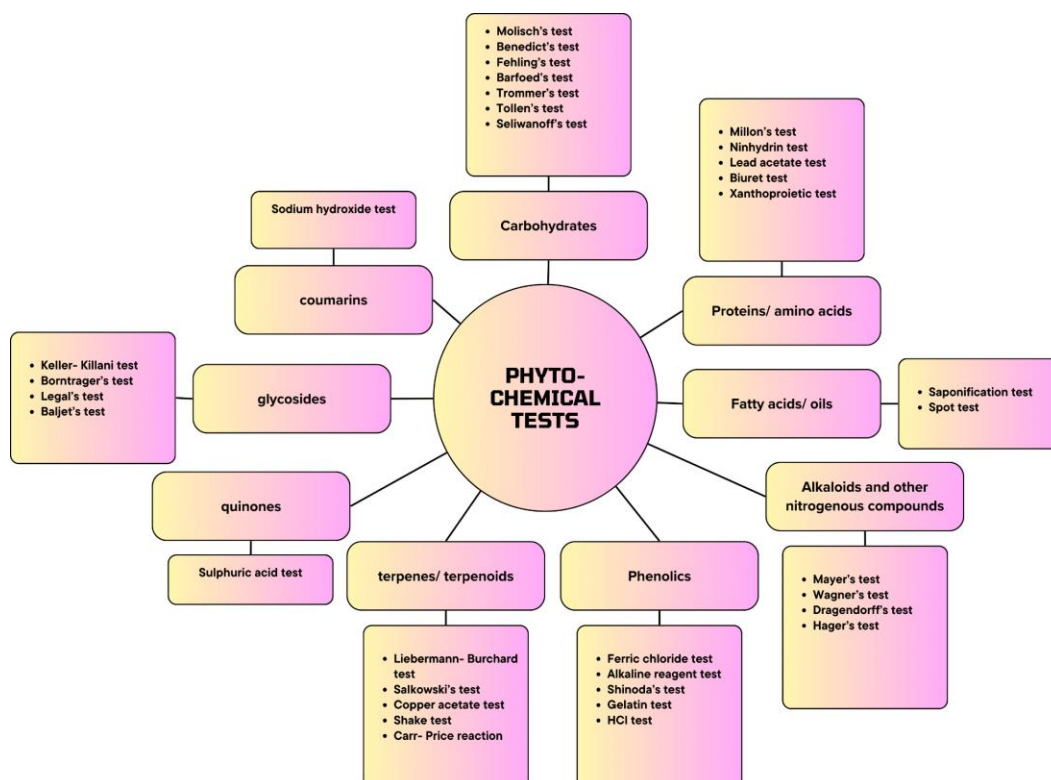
PHYTO-CHEMICAL TESTS

Carbohydrates

- Molisch's test
- Benedict's test
- Fehling's test
- Barfoed's test
- Trommer's test
- Tollen's test
- Seliwanoff's test

Proteins/ amino acids

- Millon's test
- Ninhydrin test
- Lead acetate test
- Biuret test
- Xanthoproietic test

Fatty acids/ oils

- Saponification test
- Spot test

Alkaloids and other nitrogenous compounds

- Mayer's test
- Wagner's test
- Dragendorff's test
- Hager's test

Phenolics

- Ferric chloride test
- Alkaline reagent test
- Shinoda's test
- Gelatin test
- HCl test

terpenes/ terpenoids

- Liebermann- Burchard test
- Salkowski's test
- Copper acetate test
- Shake test
- Carr- Price reaction

quinones

Sulphuric acid test

glycosides

- Keller- Killani test
- Borntrager's test
- Legal's test
- Baljet's test

coumarins

Sodium hydroxide test